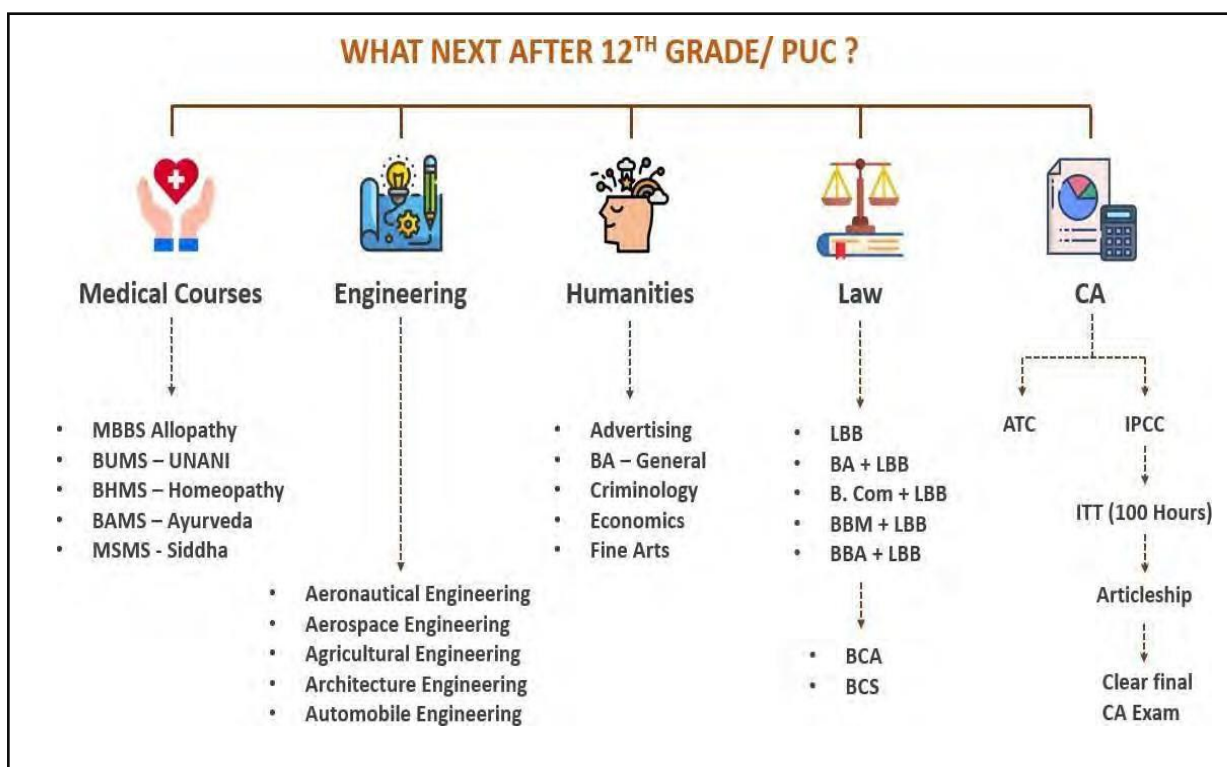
WHAT NEXT AFTER 12$^{TH}$ GRADE/ PUC ?

Medical Courses

- MBBS Allopathy
- BUMS – UNANI
- BHMS – Homeopathy
- BAMS – Ayurveda
- MSMS - Siddha

Engineering

- Aeronautical Engineering
- Aerospace Engineering
- Agricultural Engineering
- Architecture Engineering
- Automobile Engineering

Humanities

- Advertising
- BA – General
- Criminology
- Economics
- Fine Arts

Law

- LBB
- BA + LBB
- B. Com + LBB
- BBM + LBB
- BBA + LBB

- BCA
- BCS

CA

ATC

IPCC

ITT (100 Hours)

Articleship

Clear final CA Exam